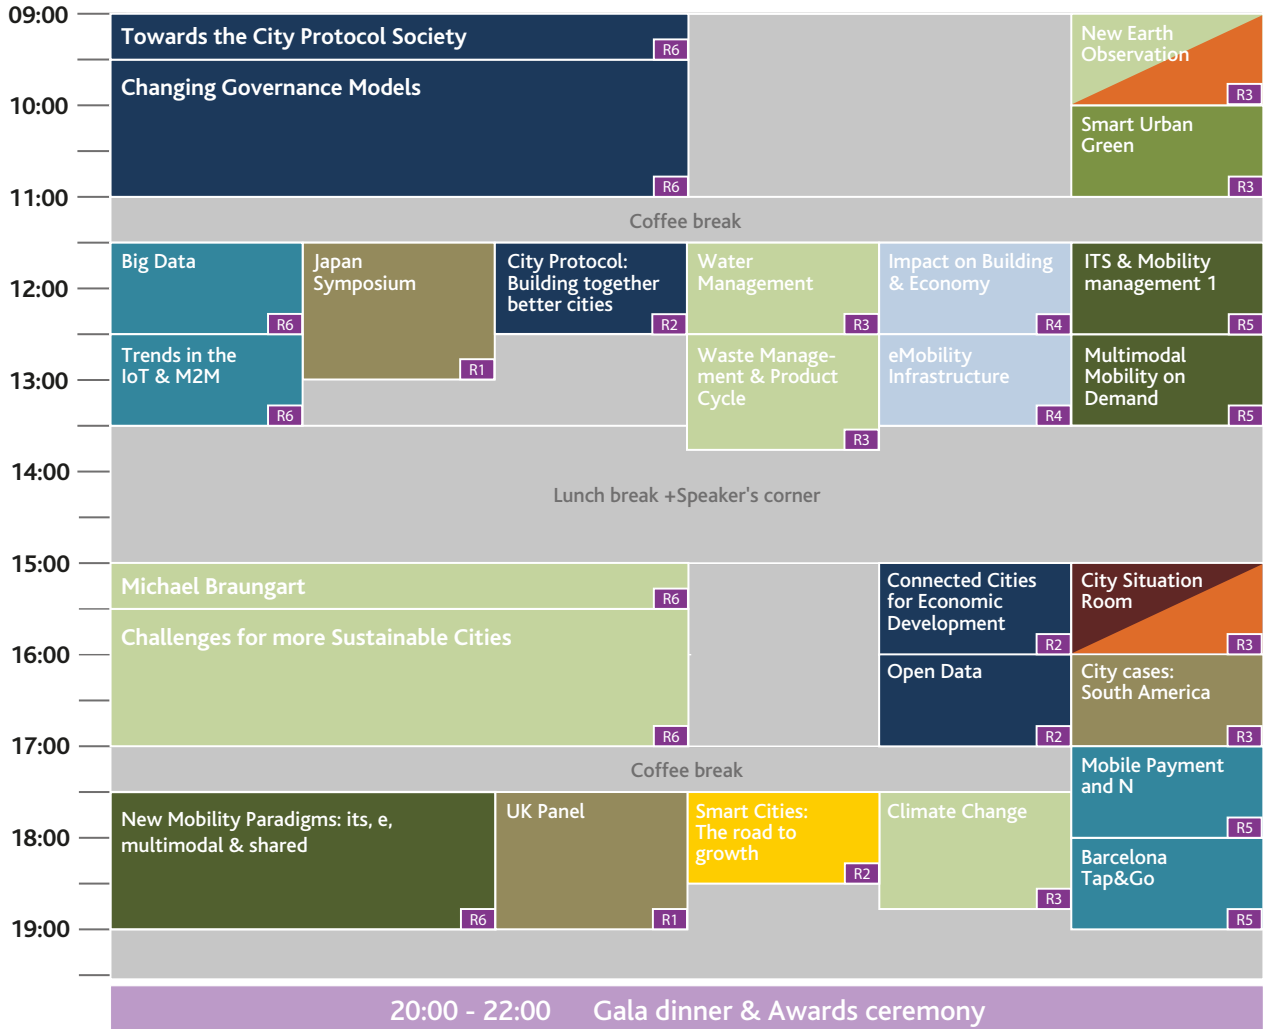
09:00
10:00
11:00
12:00
13:00
14:00
15:00
16:00
17:00
18:00
19:00

Towards the City Protocol Society R6

Changing Governance Models R6

New Earth Observation R3

Smart Urban Green R3

Coffee break

Big Data R6

Trends in the IoT & M2M R6

Japan Symposium R1

City Protocol: Building together better cities R2

Water Management R3

Waste Management & Product Cycle R3

Impact on Building & Economy R4

eMobility Infrastructure R4

ITS & Mobility management 1 R5

Multimodal Mobility on Demand R5

Lunch break +Speaker's corner

Michael Braungart R6

Challenges for more Sustainable Cities R6

Connected Cities for Economic Development R2

Open Data R2

City Situation Room R3

City cases: South America R3

Coffee break

Mobile Payment and N R5

Barcelona Tap&Go R5

New Mobility Paradigms: its, e, multimodal & shared R6

UK Panel R1

Smart Cities: The road to growth R2

Climate Change R3

20:00 - 22:00 Gala dinner & Awards ceremony